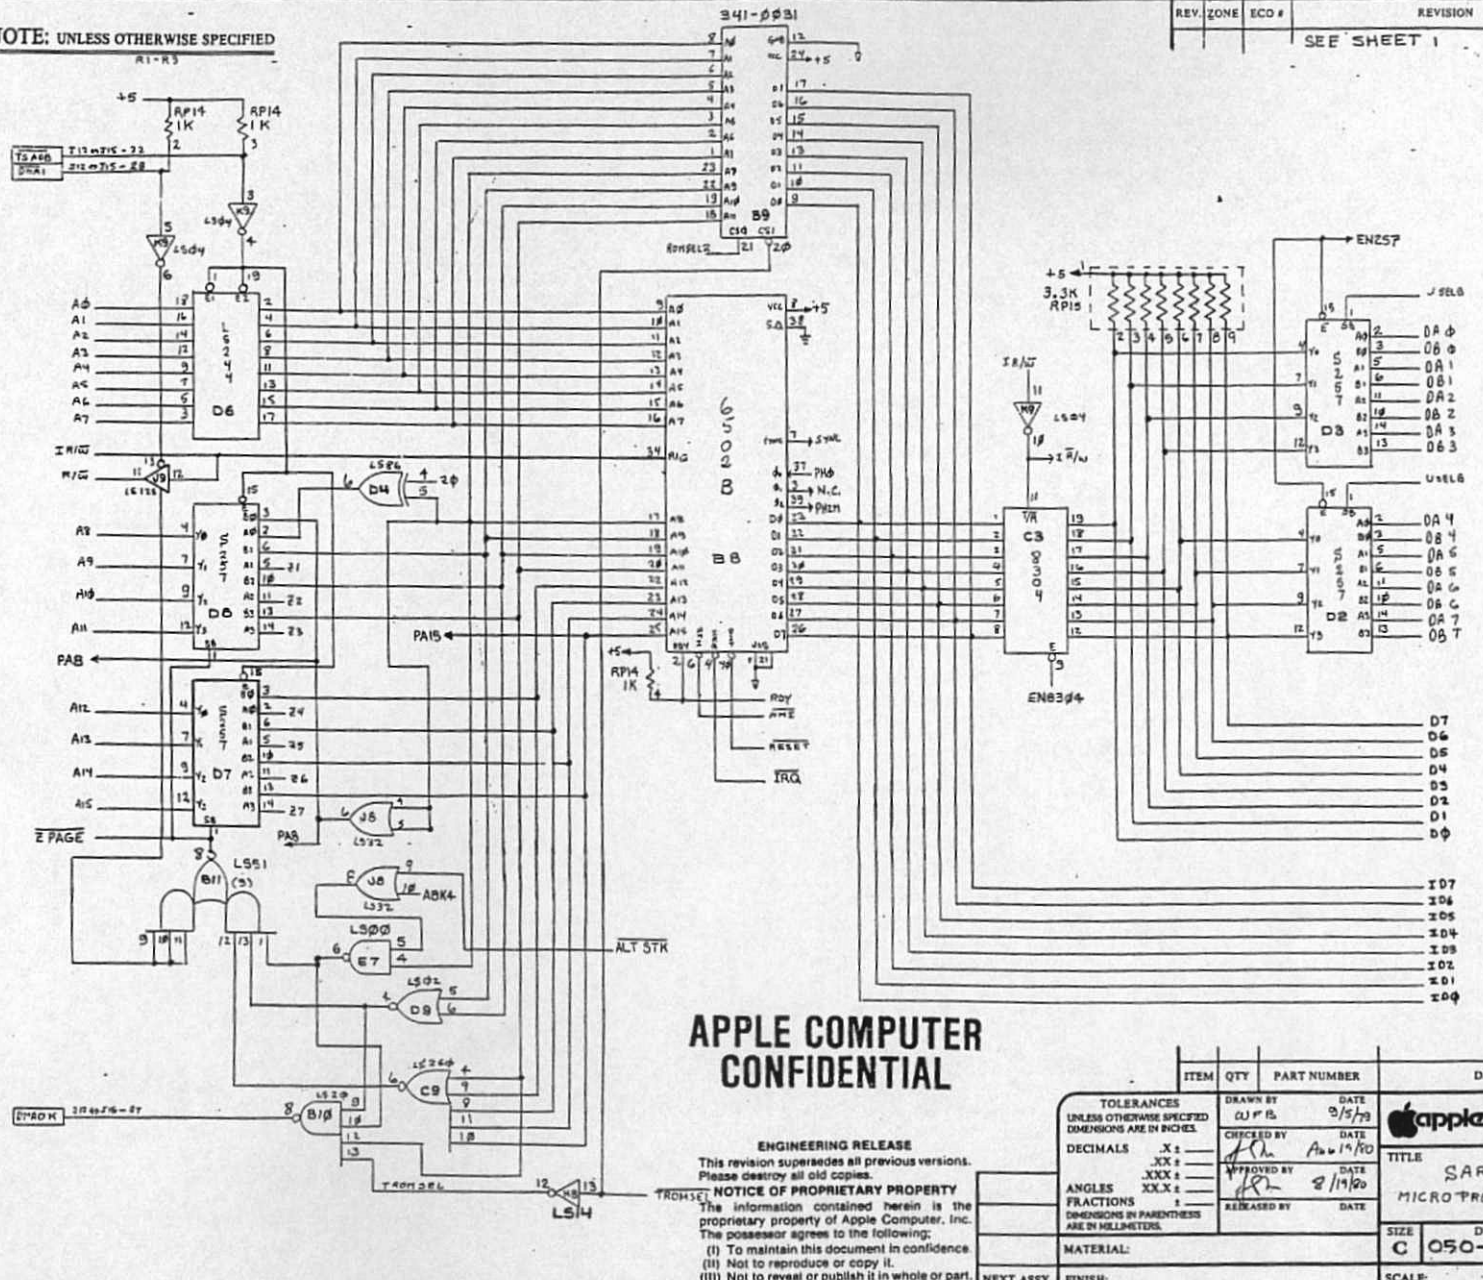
NOTE: UNLESS OTHERWISE SPECIFIED
R1-R3

| REV. | ZONE | ECO # | REVISION |
|---|---|---|---|
| | | | SEE SHEET 1 |

341-0031

+5
RP14 1K
RP14 1K
LS04
LS04
A0 A1 A2 A3 A4 A5 A6 A7
LS244
D6
I R/W
R/W
LS125
A8 A9 A10 A11
S257
D8
PA8
A12 A13 A14 A15
S257
D7
Z PAGE
LS51
B11
(S)
LS86
D4
2Ø
B9
ROMSEL2
6502B
B8
PA15
RDY
RESET
IRQ
SYNC
PHØ
N.C.
PH2M
LS32
J8
PA8
LS32
J8
ABK4
LS00
E7
ALT STK
LS02
D9
LS260
C9
LS20
B10
ROMSEL
TROMSEL
LS14
ENZ57
3.3K RP15
I R/W
LS04
I R/W
C3
8304
EN8304
S257
D3
S257
D2
DA 0 DB 0 DA 1 DB 1 DA 2 DB 2 DA 3 DB 3
DA 4 DB 4 DA 5 DB 5 DA 6 DB 6 DA 7 DB 7
D7 D6 D5 D4 D3 D2 D1 D0
ID7 ID6 ID5 ID4 ID3 ID2 ID1 ID0

APPLE COMPUTER CONFIDENTIAL

ENGINEERING RELEASE
This revision supersedes all previous versions. Please destroy all old copies.

NOTICE OF PROPRIETARY PROPERTY
The information contained herein is the proprietary property of Apple Computer, Inc. The possessor agrees to the following:
(I) To maintain this document in confidence.
(II) Not to reproduce or copy it.
(III) Not to reveal or publish it in whole or part.

ITEM QTY PART NUMBER
TOLERANCES
UNLESS OTHERWISE SPECIFIED DIMENSIONS ARE IN INCHES.
DECIMALS .X ± .XX ± .XXX ±
ANGLES XX.X ±
FRACTIONS ±
DIMENSIONS IN PARENTHESIS ARE IN MILLIMETERS.
DRAWN BY WFB DATE 3/5/79
CHECKED BY DATE Aug 19/80
APPROVED BY DATE 8/19/80
RELEASED BY DATE
MATERIAL:
NEXT ASSY FINISH:
apple
TITLE SAR
MICRO PR
SIZE C 050-
SCALE: